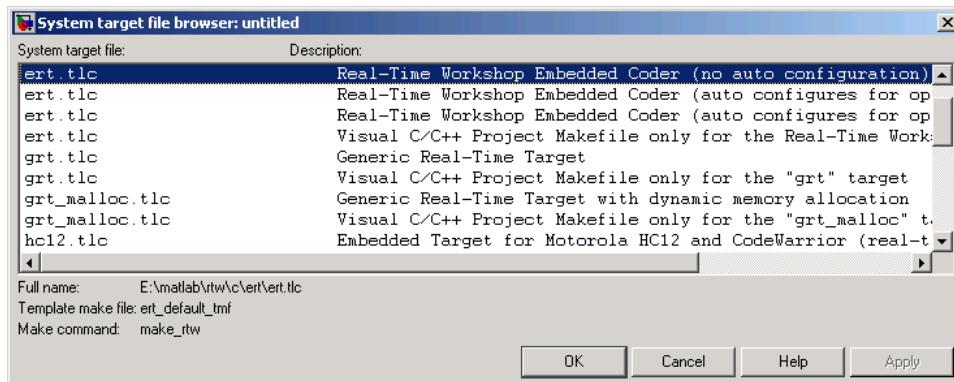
System target file browser: untitled

System target file: Description:

| | |
|---|---|
| ert.tlc | Real-Time Workshop Embedded Coder (no auto configuration) |
| ert.tlc | Real-Time Workshop Embedded Coder (auto configures for op |
| ert.tlc | Real-Time Workshop Embedded Coder (auto configures for op |
| ert.tlc | Visual C/C++ Project Makefile only for the Real-Time Work |
| grt.tlc | Generic Real-Time Target |
| grt.tlc | Visual C/C++ Project Makefile only for the "grt" target |
| grt_malloc.tlc | Generic Real-Time Target with dynamic memory allocation |
| grt_malloc.tlc | Visual C/C++ Project Makefile only for the "grt_malloc" t |
| hc12.tlc | Embedded Target for Motorola HC12 and CodeWarrior (real-t |

Full name: E:\matlab\rtw\c\ert\ert.tlc
Template make file: ert_default_tmf
Make command: make_rtw

OK Cancel Help Apply